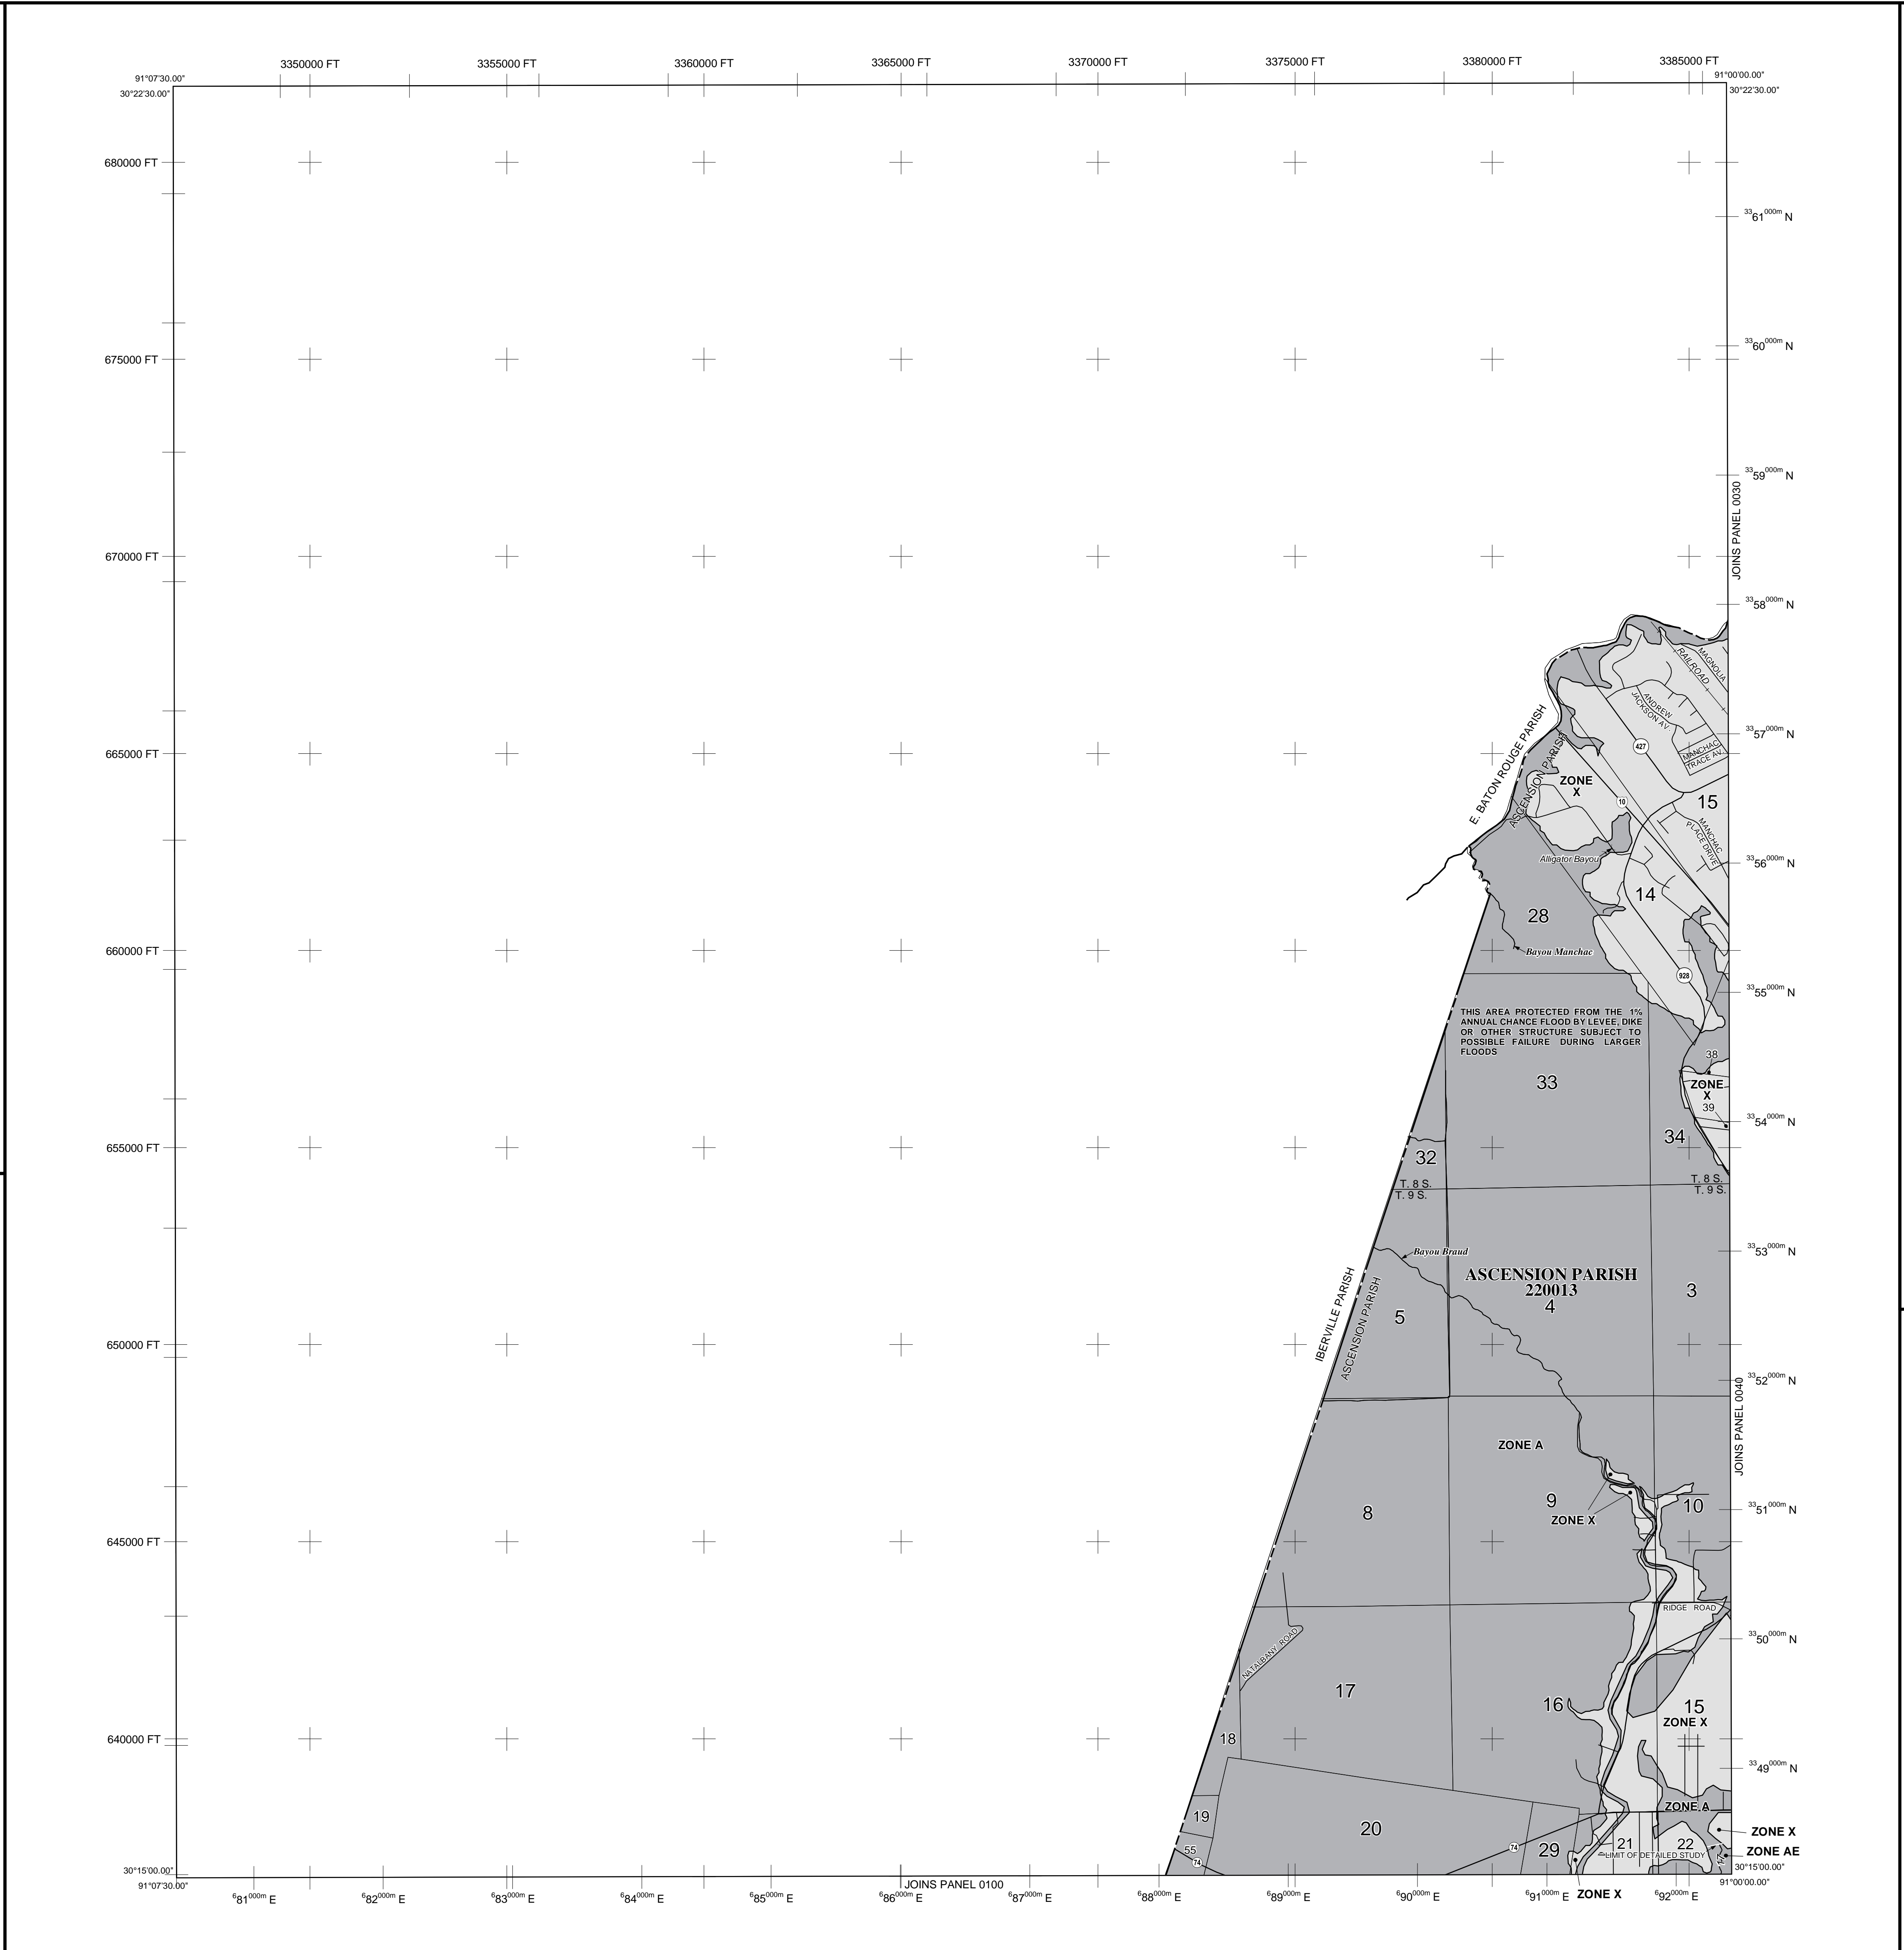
91°07'30.00"
30°22'30.00"
3350000 FT
3355000 FT
3360000 FT
3365000 FT
3370000 FT
3375000 FT
3380000 FT
3385000 FT
91°00'00.00"
30°22'30.00"

680000 FT
675000 FT
670000 FT
665000 FT
660000 FT
655000 FT
650000 FT
645000 FT
640000 FT

$^{33}61^{000m}$ N
$^{33}60^{000m}$ N
$^{33}59^{000m}$ N
$^{33}58^{000m}$ N
$^{33}57^{000m}$ N
$^{33}56^{000m}$ N
$^{33}55^{000m}$ N
$^{33}54^{000m}$ N
$^{33}53^{000m}$ N
$^{33}52^{000m}$ N
$^{33}51^{000m}$ N
$^{33}50^{000m}$ N
$^{33}49^{000m}$ N

JOINS PANEL 0030
JOINS PANEL 0040

MAGNOLIA
RAILROAD
ANDREW JACKSON AV.
427
MANCHAC TRACE AV.
E. BATON ROUGE PARISH
ASCENSION PARISH
ZONE X
10
15
MANCHAC PLACE DRIVE
Alligator Bayou
14
28
Bayou Manchac
928
THIS AREA PROTECTED FROM THE 1% ANNUAL CHANCE FLOOD BY LEVEE, DIKE OR OTHER STRUCTURE SUBJECT TO POSSIBLE FAILURE DURING LARGER FLOODS
38
ZONE X
39
33
34
32
T. 8 S.
T. 9 S.
T. 8 S.
T. 9 S.
Bayou Braud
ASCENSION PARISH
220013
4
3
IBERVILLE PARISH
ASCENSION PARISH
5
ZONE A
9
ZONE X
10
8
RIDGE ROAD
NATALBANY ROAD
17
16
15
ZONE X
18
ZONE A
19
20
55
74
74
29
21
22
LIMIT OF DETAILED STUDY
ZONE X
ZONE AE
ZONE X

30°15'00.00"
91°07'30.00"
$^{6}81^{000m}$ E
$^{6}82^{000m}$ E
$^{6}83^{000m}$ E
$^{6}84^{000m}$ E
$^{6}85^{000m}$ E
$^{6}86^{000m}$ E
JOINS PANEL 0100
$^{6}87^{000m}$ E
$^{6}88^{000m}$ E
$^{6}89^{000m}$ E
$^{6}90^{000m}$ E
$^{6}91^{000m}$ E
$^{6}92^{000m}$ E
30°15'00.00"
91°00'00.00"